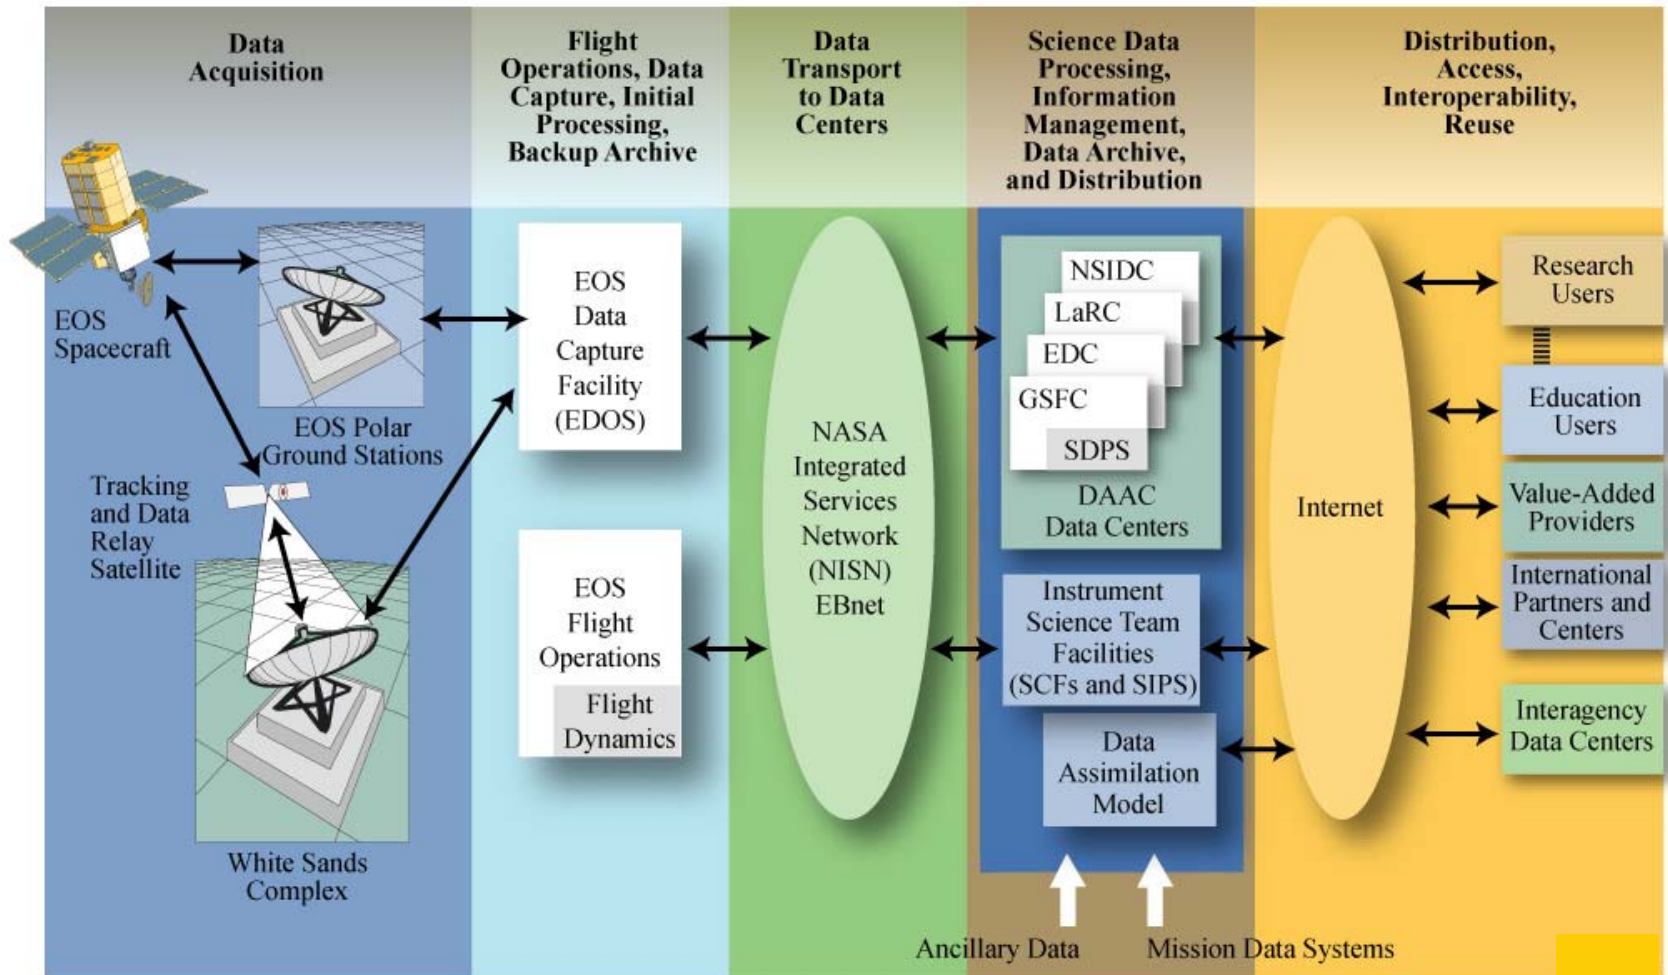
Data Acquisition

Flight Operations, Data Capture, Initial Processing, Backup Archive

Data Transport to Data Centers

Science Data Processing, Information Management, Data Archive, and Distribution

Distribution, Access, Interoperability, Reuse

EOS Spacecraft

EOS Polar Ground Stations

Tracking and Data Relay Satellite

White Sands Complex

EOS Data Capture Facility (EDOS)

EOS Flight Operations

Flight Dynamics

NASA Integrated Services Network (NISN) EBnet

NSIDC

LaRC

EDC

GSFC

SDPS

DAAC Data Centers

Instrument Science Team Facilities (SCFs and SIPS)

Data Assimilation Model

Ancillary Data

Mission Data Systems

Internet

Research Users

Education Users

Value-Added Providers

International Partners and Centers

Interagency Data Centers